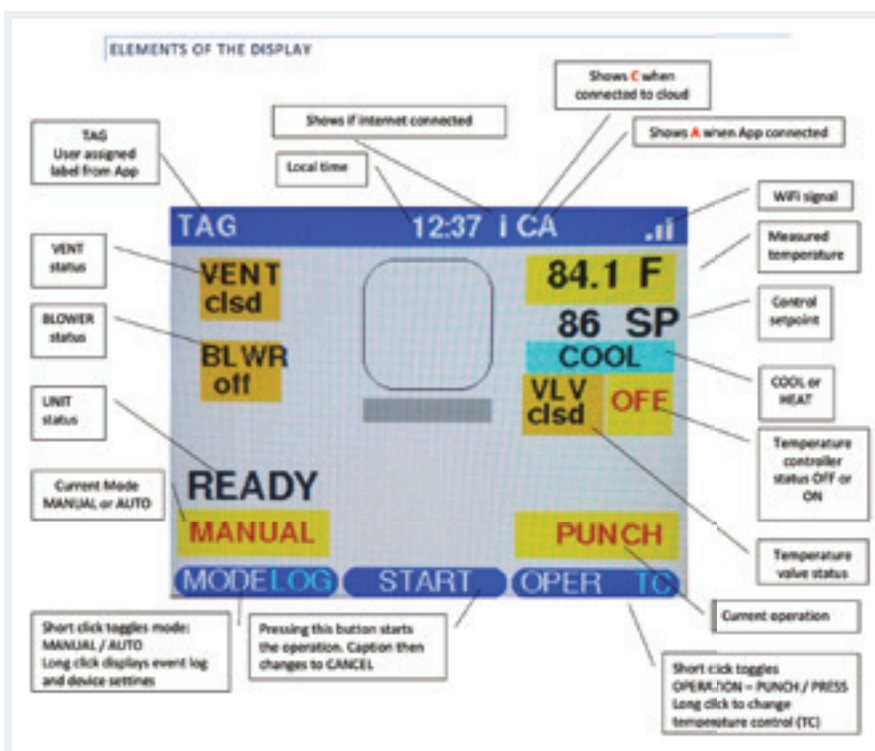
ELEMENTS OF THE DISPLAY

Shows C when connected to cloud

Shows if internet connected

Shows A when App connected

TAG
User assigned label from App

Local time

WiFi signal

TAG 12:37 I CA

Measured temperature

VENT status

VENT clsd

84.1 F

Control setpoint

BLOWER status

86 SP

BLWR off

COOL

COOL or HEAT

UNIT status

VLV clsd

OFF

Temperature controller status OFF or ON

Current Mode MANUAL or AUTO

READY

MANUAL

PUNCH

Temperature valve status

MODE LOG

START

OPER TC

Current operation

Short click toggles mode: MANUAL / AUTO
Long click displays event log and device settings

Pressing this button starts the operation. Caption then changes to CANCEL

Short click toggles OPERATION = PUNCH / PRESS
Long click to change temperature control (TC)